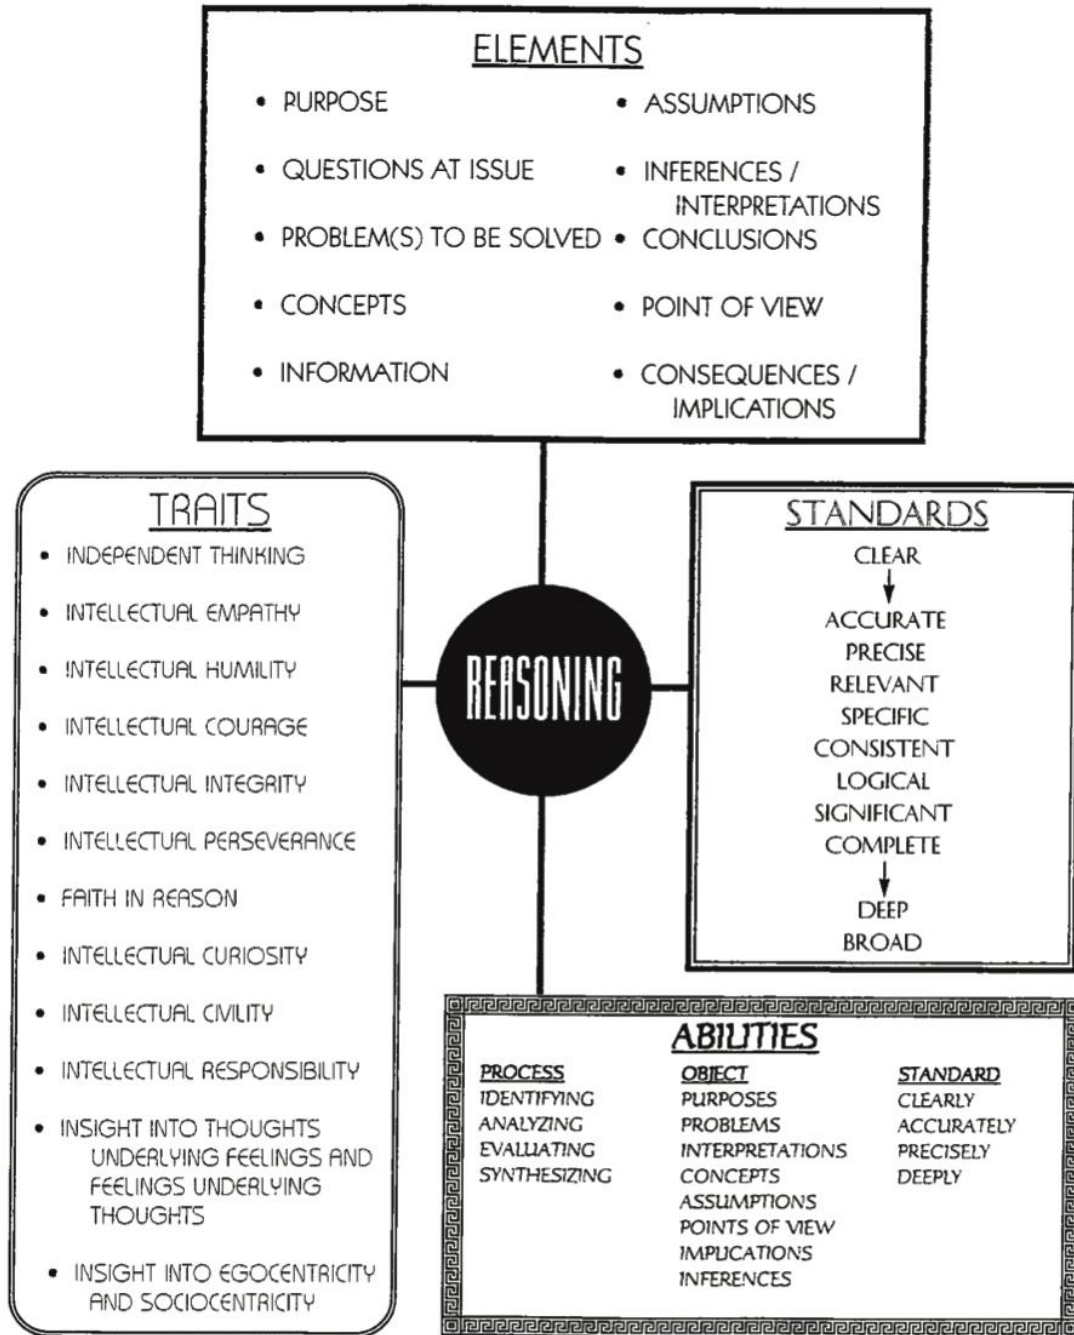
ELEMENTS

- PURPOSE
- QUESTIONS AT ISSUE
- PROBLEM(S) TO BE SOLVED
- CONCEPTS
- INFORMATION
- ASSUMPTIONS
- INFERENCES / INTERPRETATIONS
- CONCLUSIONS
- POINT OF VIEW
- CONSEQUENCES / IMPLICATIONS

TRAITS

- INDEPENDENT THINKING
- INTELLECTUAL EMPATHY
- INTELLECTUAL HUMILITY
- INTELLECTUAL COURAGE
- INTELLECTUAL INTEGRITY
- INTELLECTUAL PERSEVERANCE
- FAITH IN REASON
- INTELLECTUAL CURIOSITY
- INTELLECTUAL CIVILITY
- INTELLECTUAL RESPONSIBILITY
- INSIGHT INTO THOUGHTS UNDERLYING FEELINGS AND FEELINGS UNDERLYING THOUGHTS
- INSIGHT INTO EGOCENTRICITY AND SOCIOCENTRICITY

REASONING

STANDARDS

CLEAR
ACCURATE
PRECISE
RELEVANT
SPECIFIC
CONSISTENT
LOGICAL
SIGNIFICANT
COMPLETE
DEEP
BROAD

ABILITIES

| PROCESS | OBJECT | STANDARD |
|---|---|---|
| IDENTIFYING | PURPOSES | CLEARLY |
| ANALYZING | PROBLEMS | ACCURATELY |
| EVALUATING | INTERPRETATIONS | PRECISELY |
| SYNTHESIZING | CONCEPTS | DEEPLY |
| | ASSUMPTIONS | |
| | POINTS OF VIEW | |
| | IMPLICATIONS | |
| | INFERENCES | |